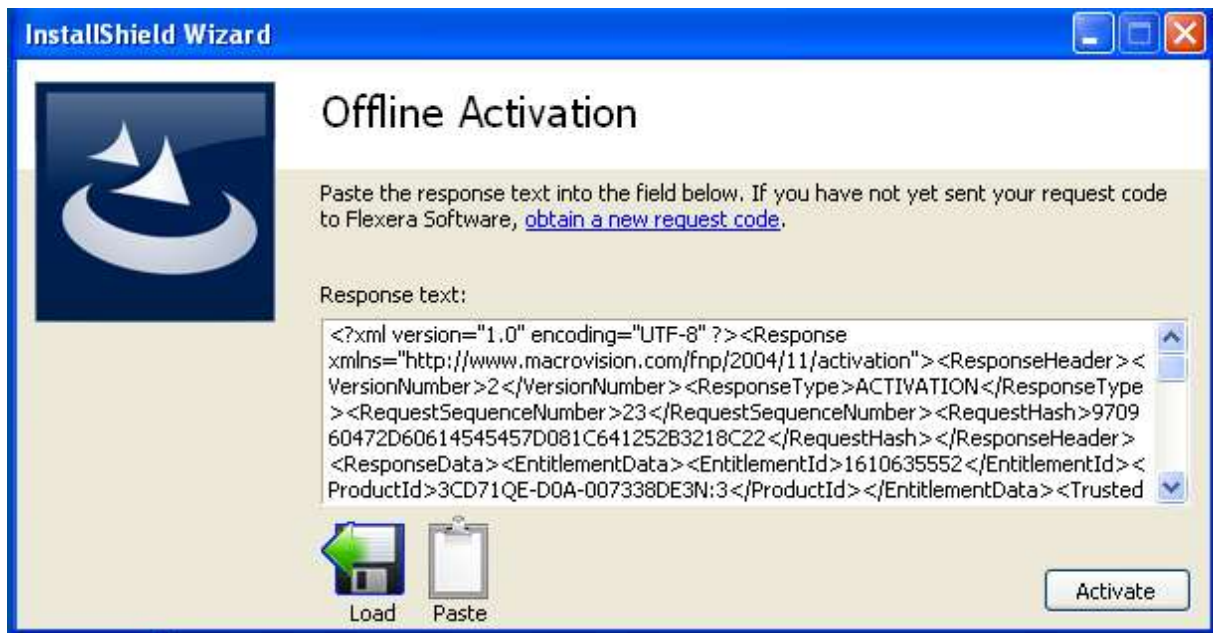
InstallShield Wizard

Offline Activation

Paste the response text into the field below. If you have not yet sent your request code to Flexera Software, obtain a new request code.

Response text:

<?xml version="1.0" encoding="UTF-8" ?><Response xmlns="http://www.macrovision.com/fnp/2004/11/activation"><ResponseHeader><VersionNumber>2</VersionNumber><ResponseType>ACTIVATION</ResponseType><RequestSequenceNumber>23</RequestSequenceNumber><RequestHash>970960472D60614545457D081C641252B3218C22</RequestHash></ResponseHeader><ResponseData><EntitlementData><EntitlementId>1610635552</EntitlementId><ProductId>3CD71QE-D0A-007338DE3N:3</ProductId></EntitlementData><Trusted

Load

Paste

Activate